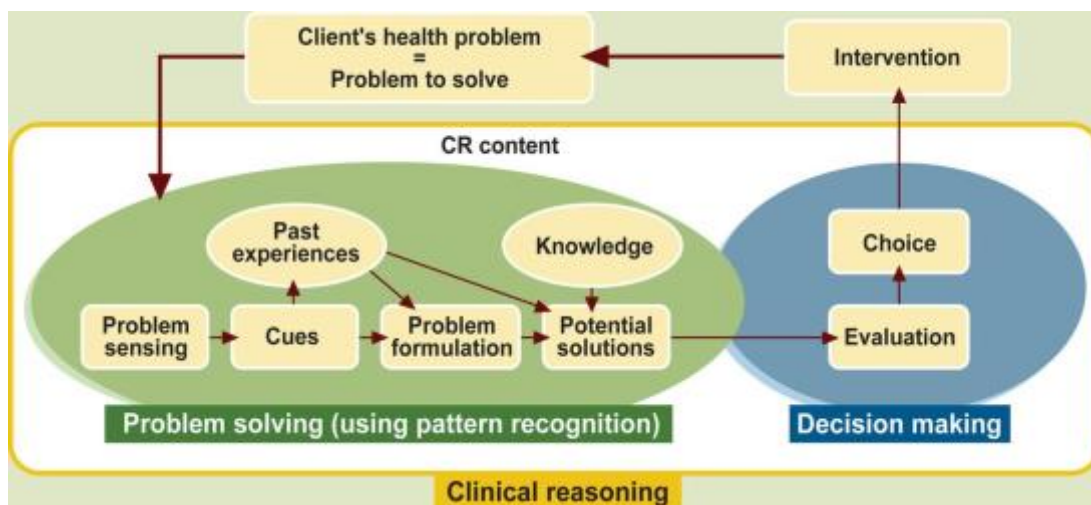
Client's health problem
=
Problem to solve

Intervention

CR content

Past experiences

Knowledge

Choice

Problem sensing

Cues

Problem formulation

Potential solutions

Evaluation

Problem solving (using pattern recognition)

Decision making

Clinical reasoning